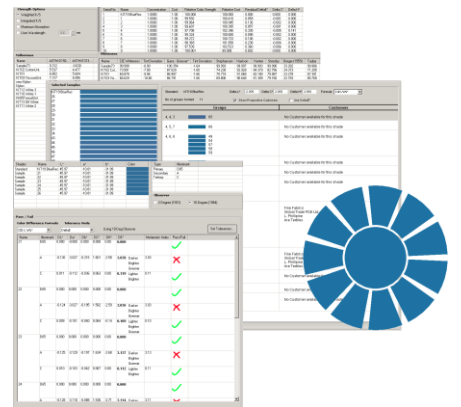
Strength Options

Selected Samples

Pass / Fail

Color Difference Formula

Tolerance Limits

Set Tolerances

Primary

Secondary

Tertiary

Observer

No Customer available for this shade

No Customer available for this shade

No Customer available for this shade

No Customer available for this shade

No Customer available for this shade

Customer

Darker

Brighter

Greener

Lighter

Brighter

Greener

Darker

Brighter

Greener

Lighter

Brighter

Greener

Darker

Brighter

Greener

Lighter

Brighter

Greener